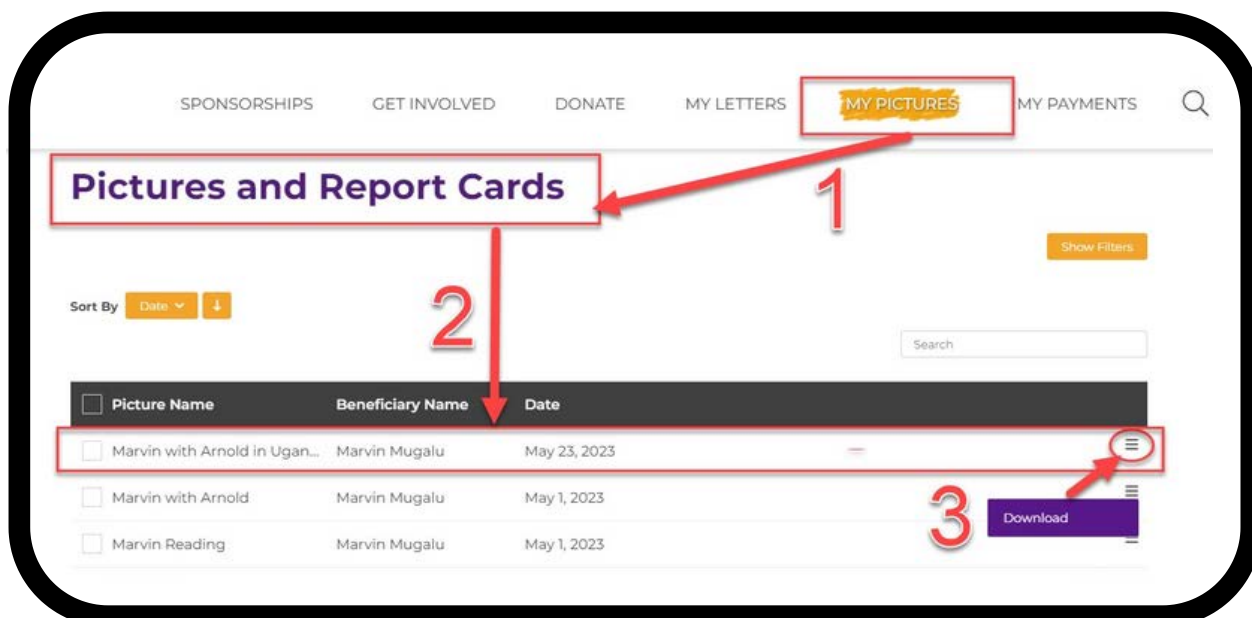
SPONSORSHIPS GET INVOLVED DONATE MY LETTERS MY PICTURES MY PAYMENTS

Pictures and Report Cards

1

Show Filters

Sort By Date ↓

2

Search

| Picture Name | Beneficiary Name | Date |
|---|---|---|
| Marvin with Arnold in Ugan... | Marvin Mugalu | May 23, 2023 |
| Marvin with Arnold | Marvin Mugalu | May 1, 2023 |
| Marvin Reading | Marvin Mugalu | May 1, 2023 |

3

Download